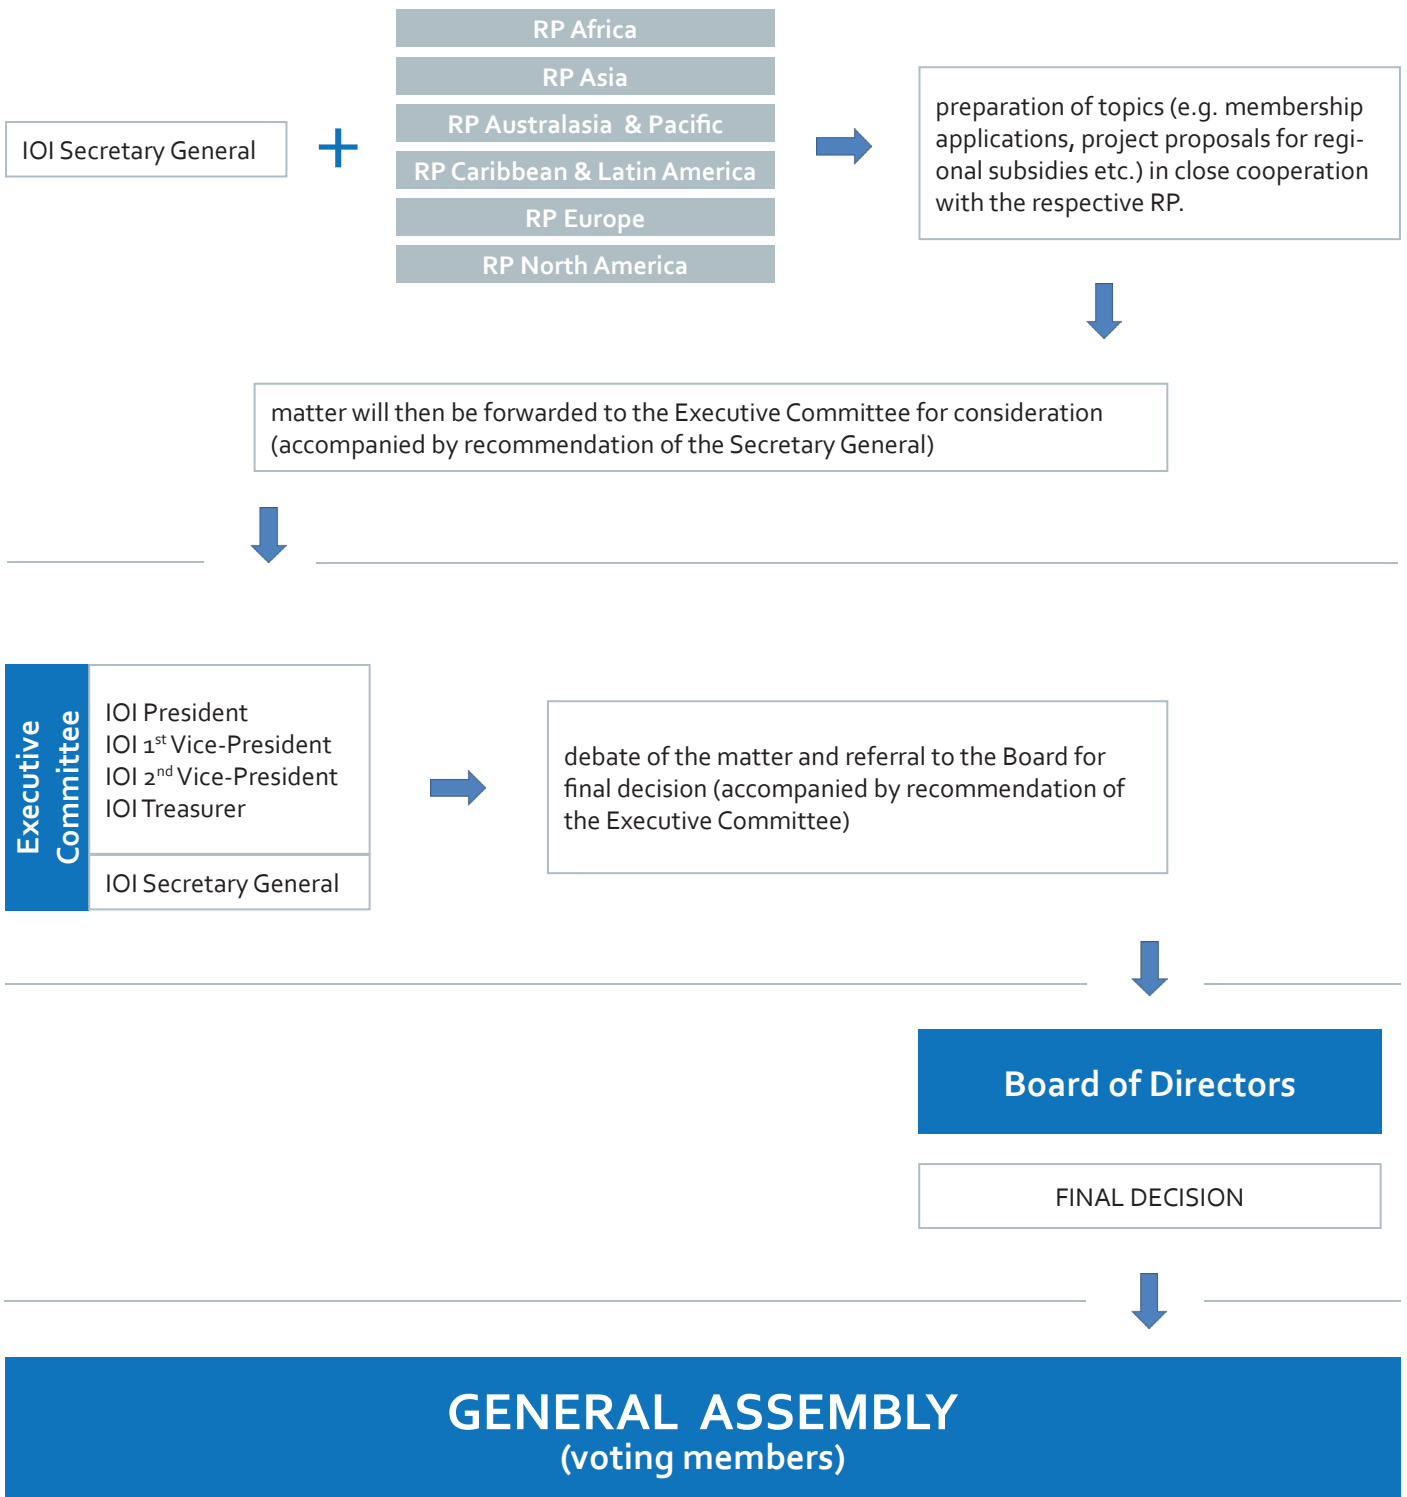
IOI Secretary General

+

RP Africa

RP Asia

RP Australasia & Pacific

RP Caribbean & Latin America

RP Europe

RP North America

preparation of topics (e.g. membership applications, project proposals for regional subsidies etc.) in close cooperation with the respective RP.

matter will then be forwarded to the Executive Committee for consideration (accompanied by recommendation of the Secretary General)

Executive Committee

IOI President
IOI 1st Vice-President
IOI 2nd Vice-President
IOI Treasurer

IOI Secretary General

debate of the matter and referral to the Board for final decision (accompanied by recommendation of the Executive Committee)

Board of Directors

FINAL DECISION

GENERAL ASSEMBLY
(voting members)